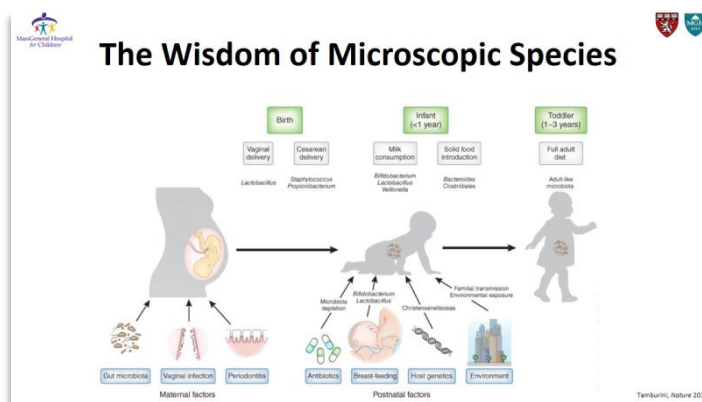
MassGeneral Hospital for Children

MGH

The Wisdom of Microscopic Species

Birth

Vaginal delivery

Cesarean delivery

Lactobacillus

Staphylococcus Propionibacterium

Infant (<1 year)

Milk consumption

Solid food introduction

Bifidobacterium Lactobacillus Veillonella

Bacteroides Clostridiales

Toddler (1–3 years)

Full adult diet

Adult-like microbiota

Microbiota depletion

Bifidobacterium Lactobacillus

Christensenellaceae

Familial transmission Environmental exposure

Gut microbiota

Vaginal infection

Periodontitis

Maternal factors

Antibiotics

Breast-feeding

Host genetics

Environment

Postnatal factors

Tamburini, Nature 20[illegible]